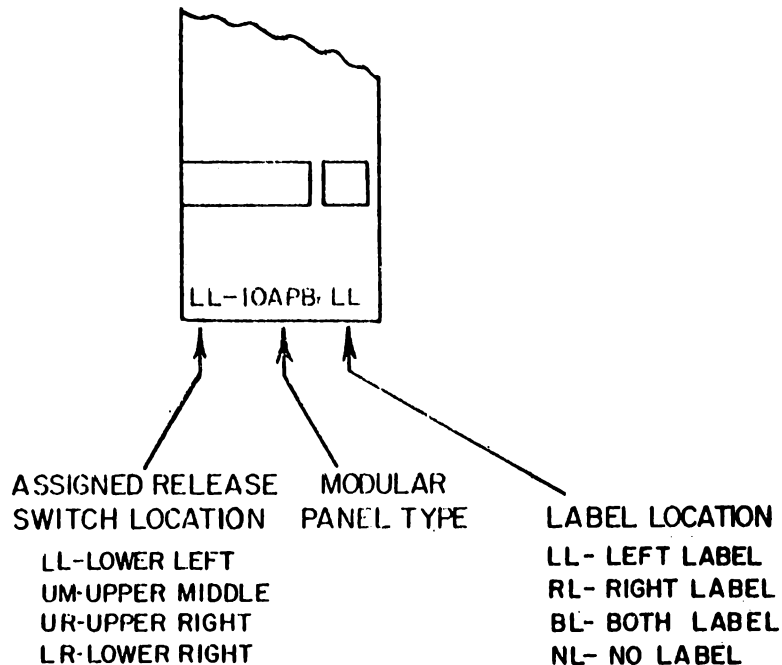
LL-10APB, LL

ASSIGNED RELEASE SWITCH LOCATION
LL-LOWER LEFT
UM-UPPER MIDDLE
UR-UPPER RIGHT
LR-LOWER RIGHT

MODULAR PANEL TYPE

LABEL LOCATION
LL- LEFT LABEL
RL- RIGHT LABEL
BL- BOTH LABEL
NL- NO LABEL